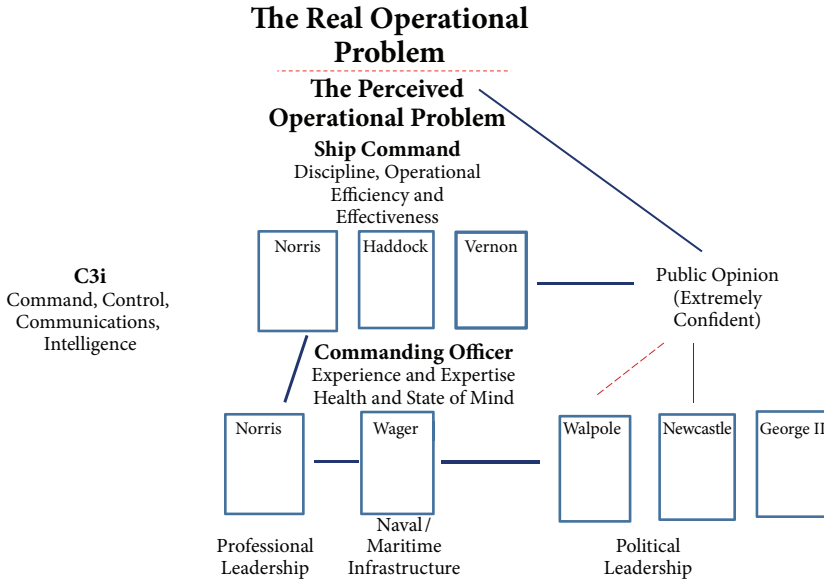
The Real Operational Problem

The Perceived Operational Problem

Ship Command
Discipline, Operational Efficiency and Effectiveness

Norris

Haddock

Vernon

Public Opinion (Extremely Confident)

C3i
Command, Control, Communications, Intelligence

Commanding Officer
Experience and Expertise
Health and State of Mind

Norris

Wager

Walpole

Newcastle

George II

Professional Leadership

Naval / Maritime Infrastructure

Political Leadership